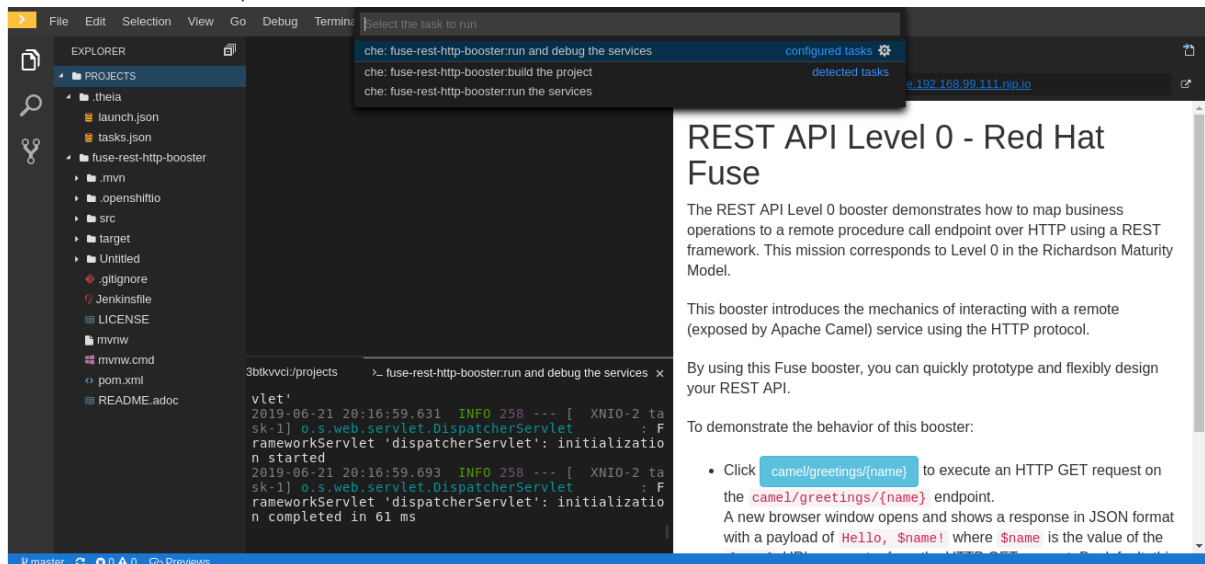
File Edit Selection View Go Debug Termina

Select the task to run

che: fuse-rest-http-booster:run and debug the services configured tasks
che: fuse-rest-http-booster:build the project detected tasks
che: fuse-rest-http-booster:run the services

EXPLORER

PROJECTS
.theia
launch.json
tasks.json
fuse-rest-http-booster
.mvn
.openshiftio
src
target
Untitled
.gitignore
Jenkinsfile
LICENSE
mvnw
mvnw.cmd
pom.xml
README.adoc

e.192.168.99.111.nip.io

REST API Level 0 - Red Hat Fuse

The REST API Level 0 booster demonstrates how to map business operations to a remote procedure call endpoint over HTTP using a REST framework. This mission corresponds to Level 0 in the Richardson Maturity Model.

This booster introduces the mechanics of interacting with a remote (exposed by Apache Camel) service using the HTTP protocol.

By using this Fuse booster, you can quickly prototype and flexibly design your REST API.

To demonstrate the behavior of this booster:

• Click camel/greetings/{name} to execute an HTTP GET request on the camel/greetings/{name} endpoint.
A new browser window opens and shows a response in JSON format with a payload of Hello, $name! where $name is the value of the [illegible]

3btkvvci:/projects

fuse-rest-http-booster:run and debug the services ×

vlet'
2019-06-21 20:16:59.631 INFO 258 --- [ XNIO-2 task-1] o.s.web.servlet.DispatcherServlet : FrameworkServlet 'dispatcherServlet': initialization started
2019-06-21 20:16:59.693 INFO 258 --- [ XNIO-2 task-1] o.s.web.servlet.DispatcherServlet : FrameworkServlet 'dispatcherServlet': initialization completed in 61 ms

master 0 0 Previews